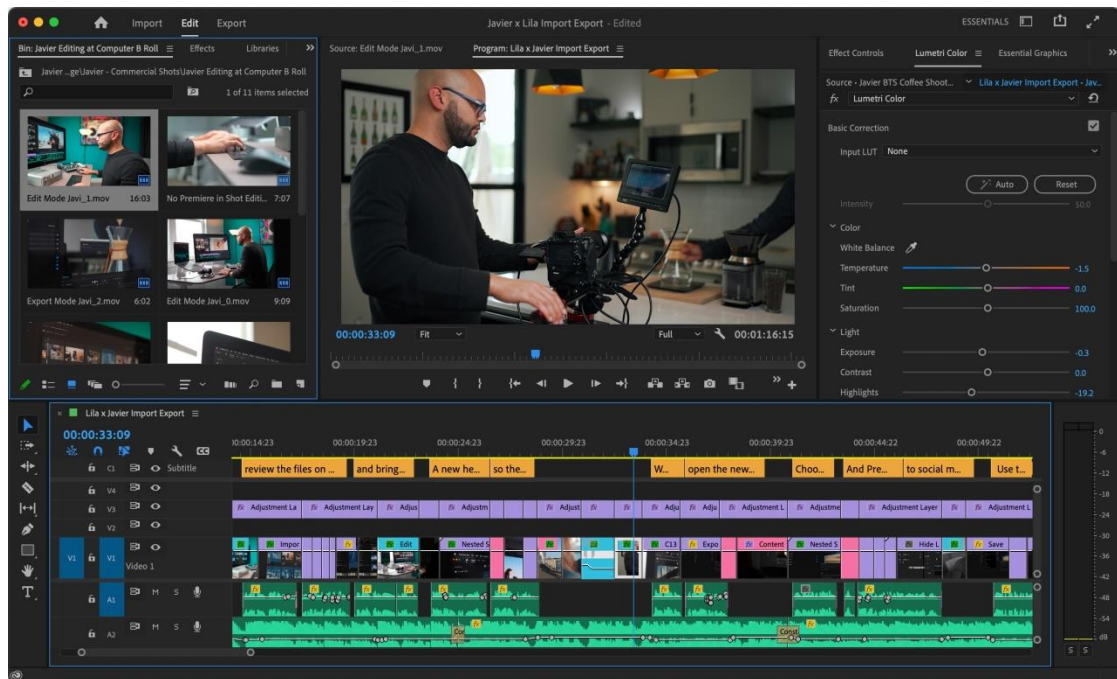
Import Edit Export

Javier x Lila Import Export - Edited

ESSENTIALS

Bin: Javier Editing at Computer B Roll ≡ Effects Libraries »

Javier ...ge\Javier - Commercial Shots\Javier Editing at Computer B Roll

1 of 11 items selected

Edit Mode Javi_1.mov 16:03
No Premiere in Shot Editi... 7:07
Export Mode Javi_2.mov 6:02
Edit Mode Javi_0.mov 9:09

Source: Edit Mode Javi_1.mov Program: Lila x Javier Import Export ≡

00:00:33:09 Fit Full 00:01:16:15

Effect Controls Lumetri Color ≡ Essential Graphics »

Source - Javier BTS Coffee Shoot... Lila x Javier Import Export - Jav...

fx Lumetri Color

Basic Correction

Input LUT None

Auto Reset

Intensity 50.0

Color

White Balance

Temperature -1.5

Tint 0.0

Saturation 100.0

Light

Exposure -0.3

Contrast 0.0

Highlights -19.2

Lila x Javier Import Export ≡

00:00:33:09

00:00:14:23 00:00:19:23 00:00:24:23 00:00:29:23 00:00:34:23 00:00:39:23 00:00:44:22 00:00:49:22

C1 Subtitle
V4
V3
V2
V1 V1 Video 1
A1 M S
A2 M S

review the files on ... and bring... A new he... so the... W... open the new... Choo... And Pre... to social m... Use t...

Adjustment La Adjustment Lay Adjus Adjustm Adjust Adju Adju Adjustment L Adjustme Adjustment Layer Adjustment L

Impor Edit Nested S C13 Expo Content Nested S Hide L Save

Cor Const

0 -6 -12 -18 -24 -30 -36 -42 -48 -54 dB

S S